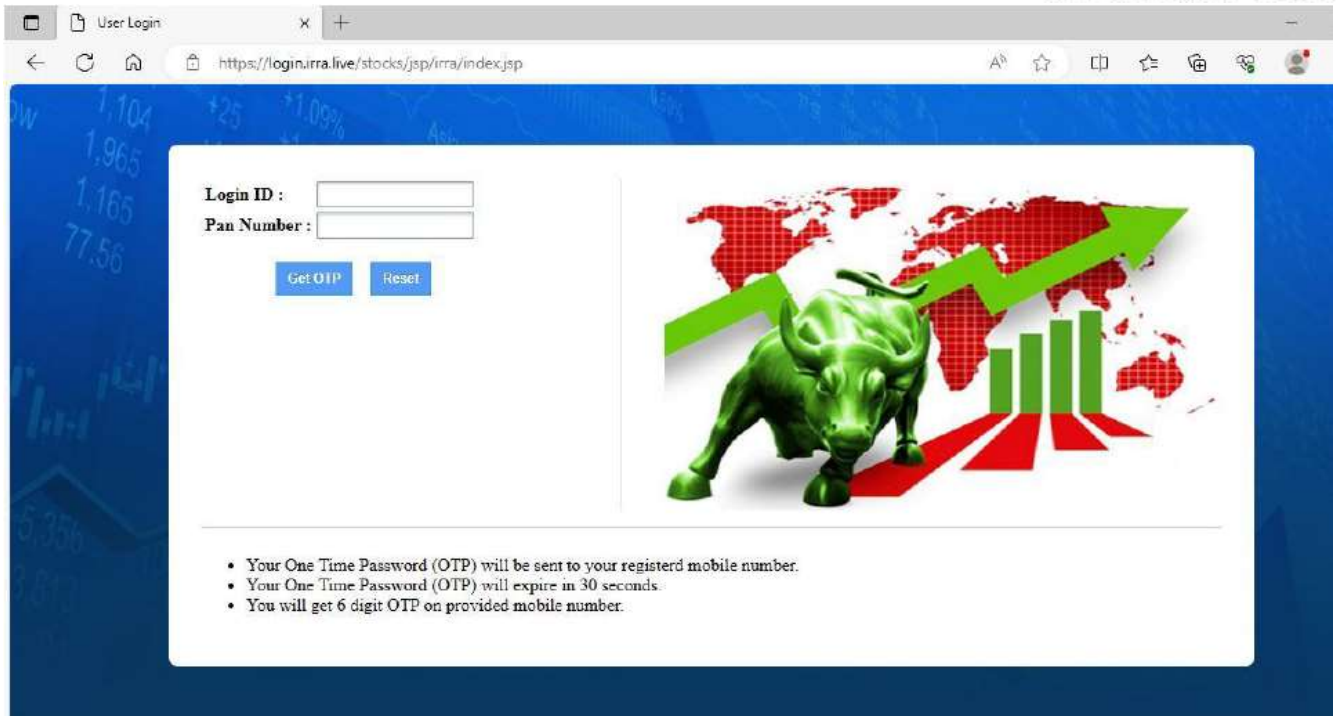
User Login

https://login.irra.live/stocks/jsp/irra/index.jsp

1,104 +25 +1.09%
1,965
1,165
77.56

Login ID :
Pan Number :

Get OTP Reset

- Your One Time Password (OTP) will be sent to your registerd mobile number.
- Your One Time Password (OTP) will expire in 30 seconds.
- You will get 6 digit OTP on provided mobile number.